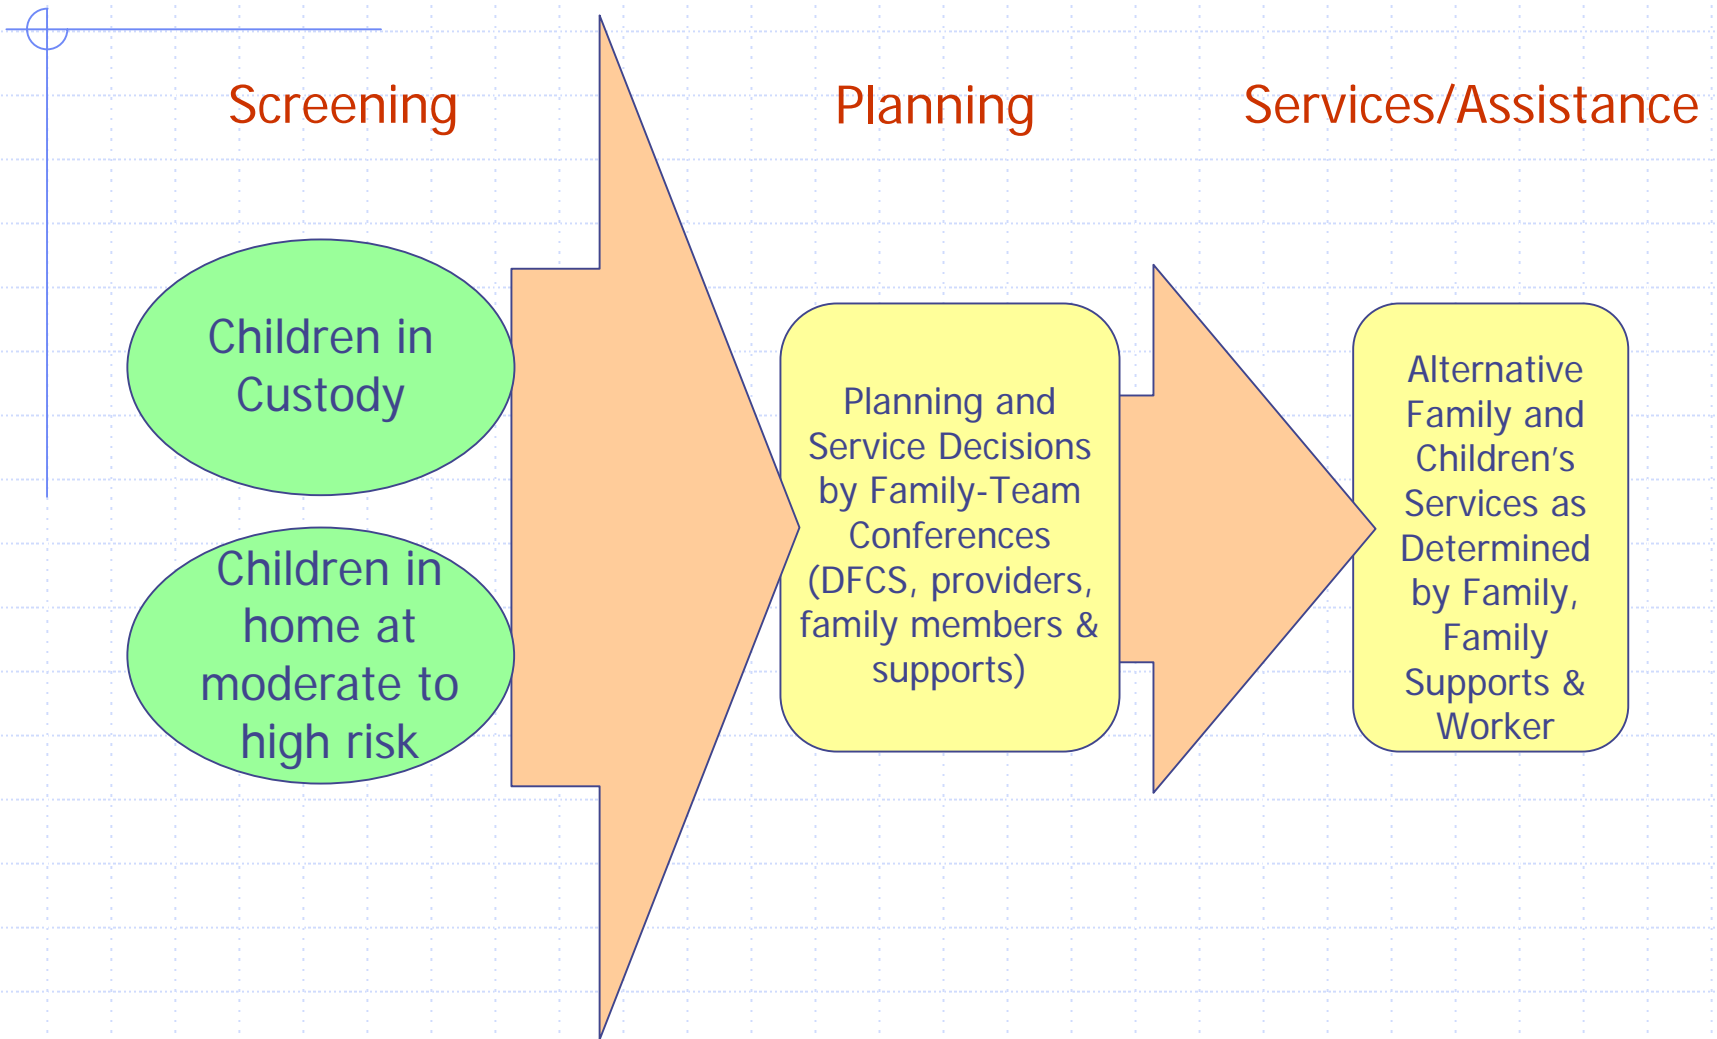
Screening

Planning

Services/Assistance

Children in Custody

Children in home at moderate to high risk

Planning and Service Decisions by Family-Team Conferences (DFCS, providers, family members & supports)

Alternative Family and Children's Services as Determined by Family, Family Supports & Worker